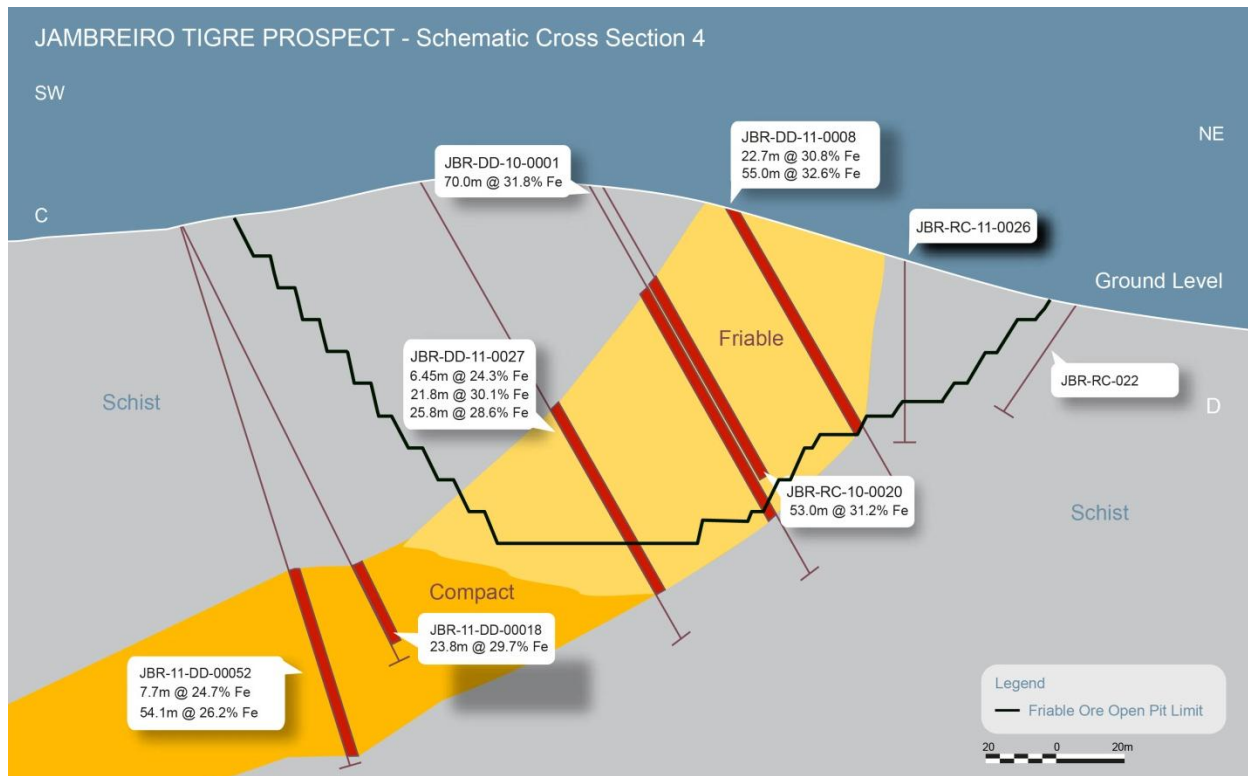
JAMBREIRO TIGRE PROSPECT - Schematic Cross Section 4

SW

NE

C

JBR-DD-10-0001
70.0m @ 31.8% Fe

JBR-DD-11-0008
22.7m @ 30.8% Fe
55.0m @ 32.6% Fe

JBR-RC-11-0026

Ground Level

Friable

JBR-RC-022

D

Schist

JBR-DD-11-0027
6.45m @ 24.3% Fe
21.8m @ 30.1% Fe
25.8m @ 28.6% Fe

JBR-RC-10-0020
53.0m @ 31.2% Fe

Schist

Compact

JBR-11-DD-00018
23.8m @ 29.7% Fe

JBR-11-DD-00052
7.7m @ 24.7% Fe
54.1m @ 26.2% Fe

Legend
Friable Ore Open Pit Limit

20 0 20m